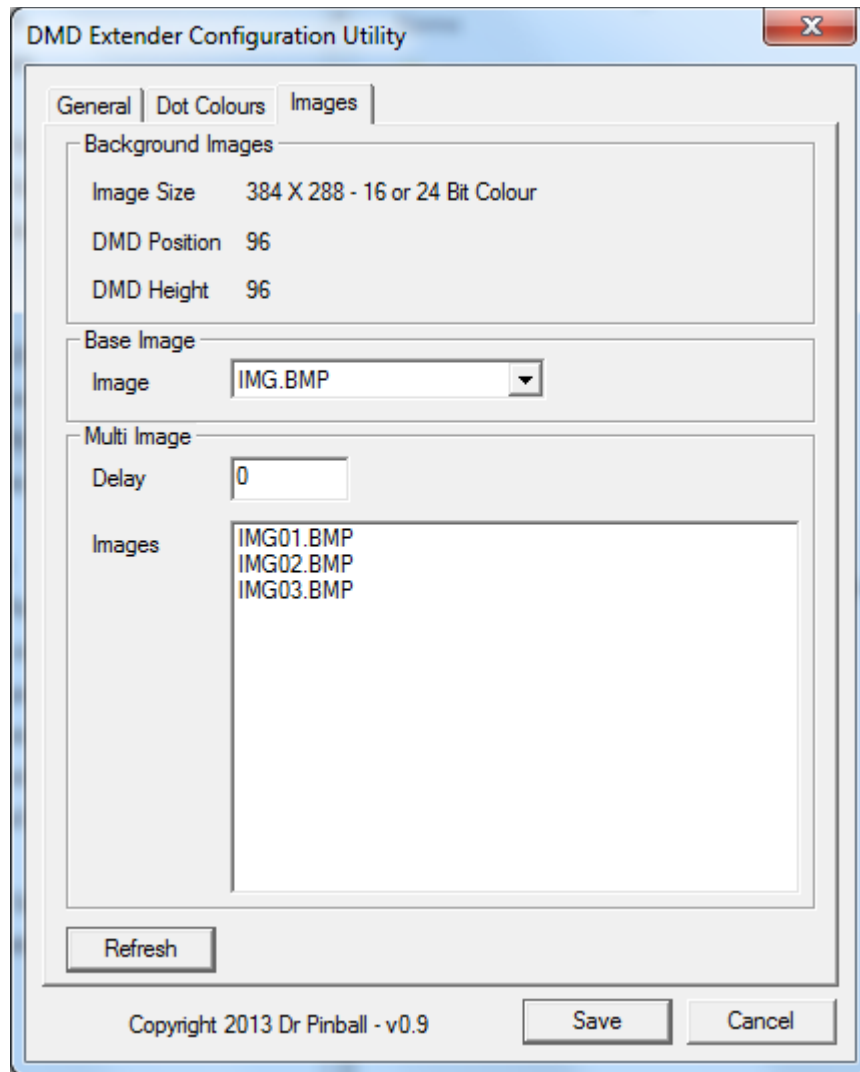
DMD Extender Configuration Utility

General | Dot Colours | Images

Background Images

Image Size 384 X 288 - 16 or 24 Bit Colour

DMD Position 96

DMD Height 96

Base Image

Image IMG.BMP

Multi Image

Delay 0

Images IMG01.BMP
IMG02.BMP
IMG03.BMP

Refresh

Copyright 2013 Dr Pinball - v0.9

Save

Cancel